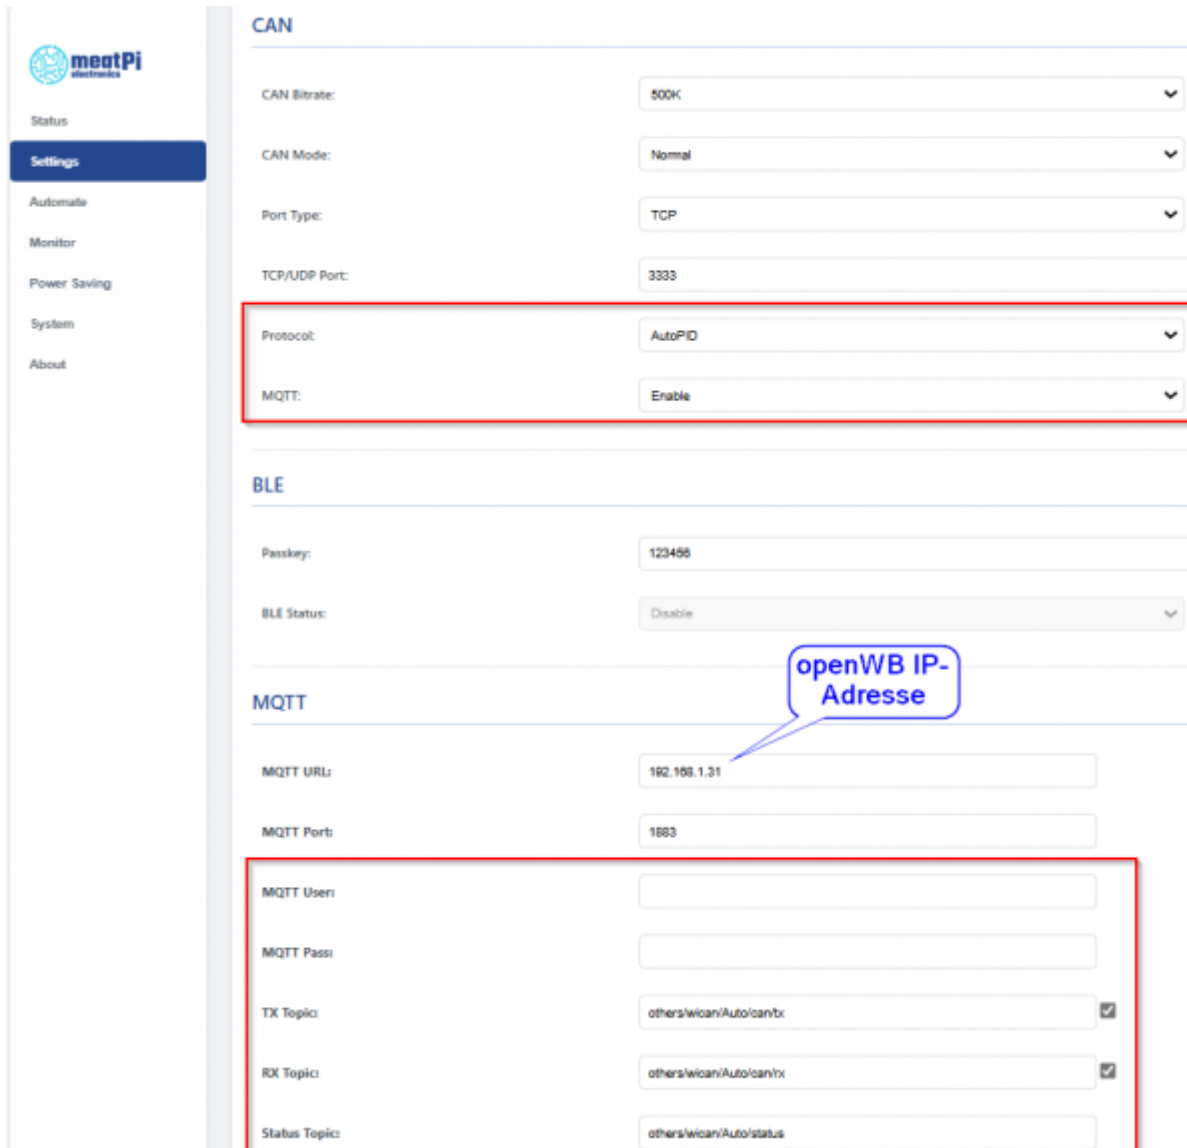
meatPi electronics

Status

Settings

Automate

Monitor

Power Saving

System

About

CAN

CAN Bitrate: 500K

CAN Mode: Normal

Port Type: TCP

TCP/UDP Port: 3333

Protocol: AutoPID

MQTT: Enable

BLE

Passkey: 123456

BLE Status: Disable

openWB IP-Adresse

MQTT

MQTT URL: 192.168.1.31

MQTT Port: 1883

MQTT User:

MQTT Pass:

TX Topic: others/wican/Auto/can/tx

RX Topic: others/wican/Auto/can/rx

Status Topic: others/wican/Auto/status